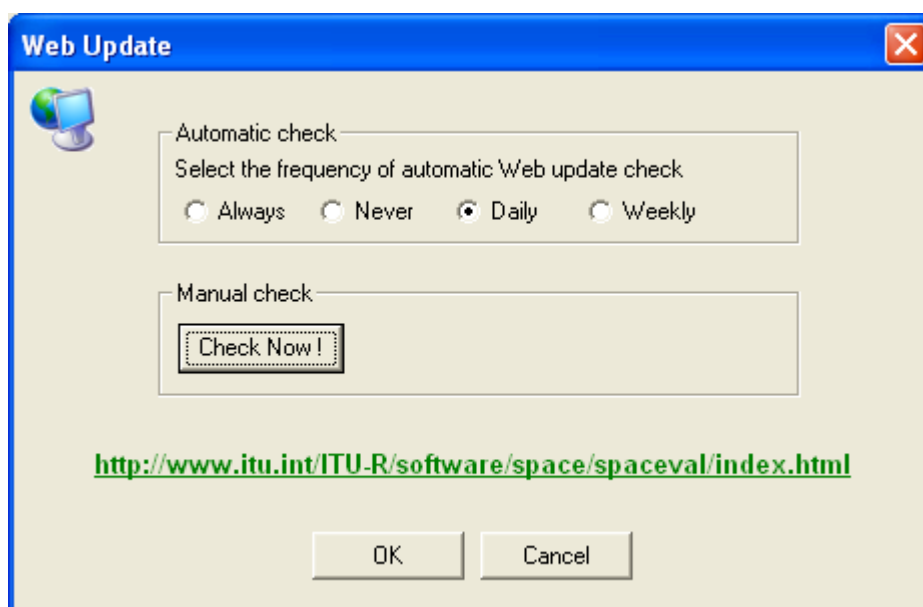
Web Update

Automatic check

Select the frequency of automatic Web update check

Always Never Daily Weekly

Manual check

Check Now !

http://www.itu.int/ITU-R/software/space/spaceval/index.html

OK Cancel